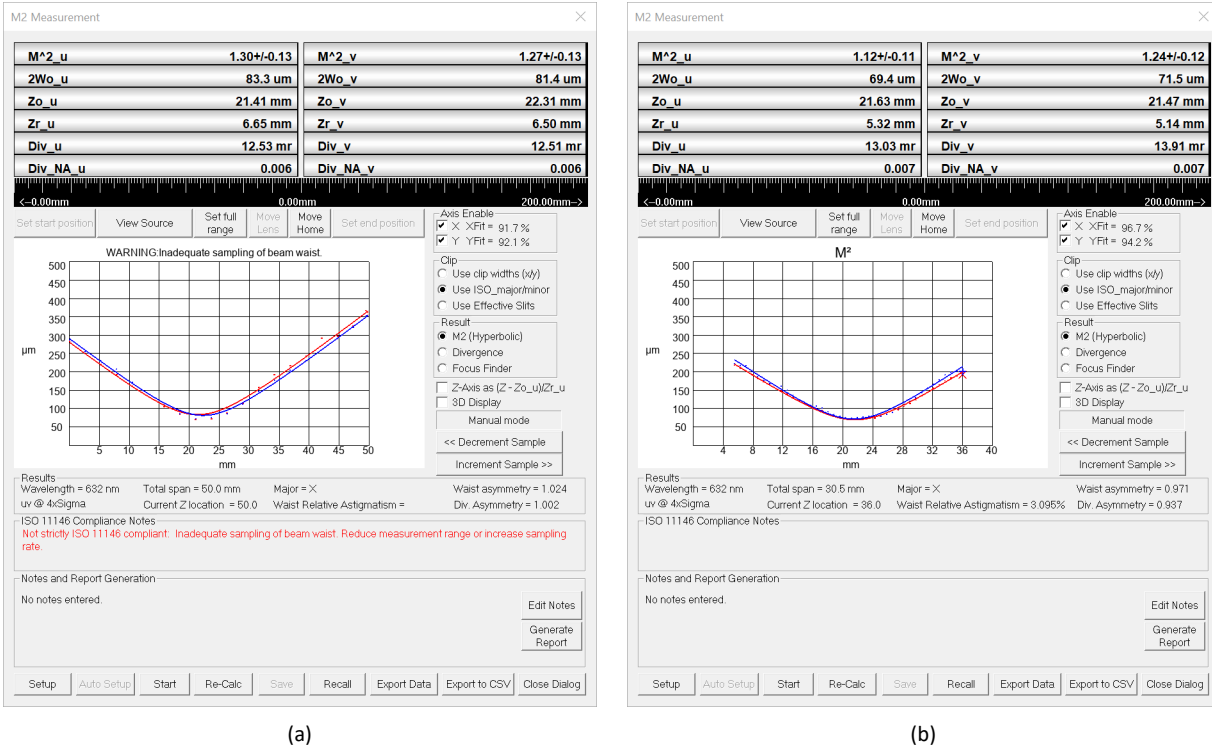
M2 Measurement

| M^2_u | 1.30+/-0.13 | M^2_v | 1.27+/-0.13 |
|---|---|---|---|
| 2Wo_u | 83.3 um | 2Wo_v | 81.4 um |
| Zo_u | 21.41 mm | Zo_v | 22.31 mm |
| Zr_u | 6.65 mm | Zr_v | 6.50 mm |
| Div_u | 12.53 mr | Div_v | 12.51 mr |
| Div_NA_u | 0.006 | Div_NA_v | 0.006 |

<--0.00mm 0.00mm 200.00mm-->

Set start position View Source Set full range Move Lens Move Home Set end position

Axis Enable
X XFit = 91.7 %
Y YFit = 92.1 %

WARNING:Inadequate sampling of beam waist.

500 450 400 350 300 250 200 150 100 50
µm
5 10 15 20 25 30 35 40 45 50
mm

Clip
Use clip widths (x/y)
Use ISO_major/minor
Use Effective Slits

Result
M2 (Hyperbolic)
Divergence
Focus Finder

Z-Axis as (Z - Zo_u)/Zr_u
3D Display
Manual mode
<< Decrement Sample
Increment Sample >>

Results
Wavelength = 632 nm Total span = 50.0 mm Major = X Waist asymmetry = 1.024
uv @ 4xSigma Current Z location = 50.0 Waist Relative Astigmatism = Div. Asymmetry = 1.002

ISO 11146 Compliance Notes
Not strictly ISO 11146 compliant: Inadequate sampling of beam waist. Reduce measurement range or increase sampling rate.

Notes and Report Generation
No notes entered.
Edit Notes
Generate Report

Setup Auto Setup Start Re-Calc Save Recall Export Data Export to CSV Close Dialog

(a)

M2 Measurement

| M^2_u | 1.12+/-0.11 | M^2_v | 1.24+/-0.12 |
|---|---|---|---|
| 2Wo_u | 69.4 um | 2Wo_v | 71.5 um |
| Zo_u | 21.63 mm | Zo_v | 21.47 mm |
| Zr_u | 5.32 mm | Zr_v | 5.14 mm |
| Div_u | 13.03 mr | Div_v | 13.91 mr |
| Div_NA_u | 0.007 | Div_NA_v | 0.007 |

<--0.00mm 0.00mm 200.00mm-->

Set start position View Source Set full range Move Lens Move Home Set end position

Axis Enable
X XFit = 96.7 %
Y YFit = 94.2 %

M²

500 450 400 350 300 250 200 150 100 50
µm
4 8 12 16 20 24 28 32 36 40
mm

Clip
Use clip widths (x/y)
Use ISO_major/minor
Use Effective Slits

Result
M2 (Hyperbolic)
Divergence
Focus Finder

Z-Axis as (Z - Zo_u)/Zr_u
3D Display
Manual mode
<< Decrement Sample
Increment Sample >>

Results
Wavelength = 632 nm Total span = 30.5 mm Major = X Waist asymmetry = 0.971
uv @ 4xSigma Current Z location = 36.0 Waist Relative Astigmatism = 3.095% Div. Asymmetry = 0.937

ISO 11146 Compliance Notes

Notes and Report Generation
No notes entered.
Edit Notes
Generate Report

Setup Auto Setup Start Re-Calc Save Recall Export Data Export to CSV Close Dialog

(b)